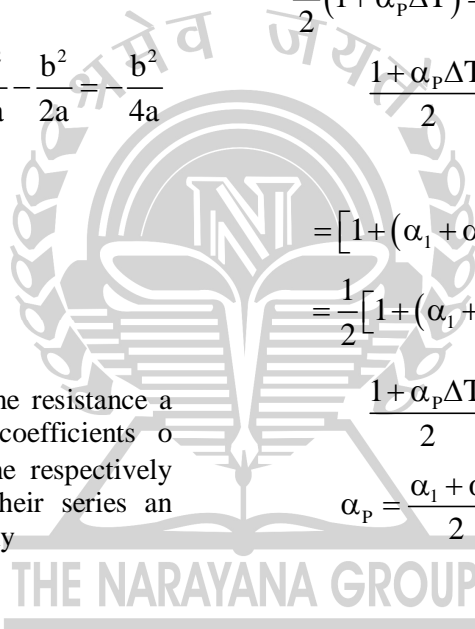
$\frac{1}{2}(1+\alpha_P\Delta T)$ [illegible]

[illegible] $-\frac{b^2}{2a}=-\frac{b^2}{4a}$

$\frac{1+\alpha_P\Delta T}{2}$ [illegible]

$=\left[1+(\alpha_1+\right.$ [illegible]

$=\frac{1}{2}\left[1+(\alpha_1+\right.$ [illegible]

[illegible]he resistance a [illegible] coefficients o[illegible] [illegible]he respectively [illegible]heir series an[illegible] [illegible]y

$\frac{1+\alpha_P\Delta T}{2}$ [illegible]

$\alpha_P=\frac{\alpha_1+}{2}$ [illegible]

THE NARAYANA GROUP